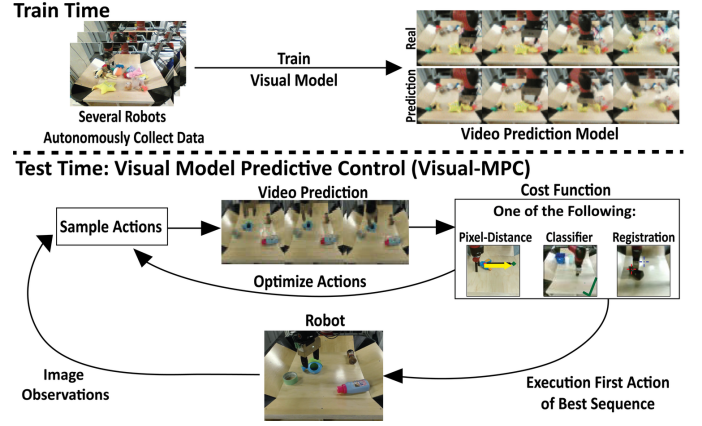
Train Time

Several Robots Autonomously Collect Data

Train Visual Model

Real

Prediction

Video Prediction Model

Test Time: Visual Model Predictive Control (Visual-MPC)

Sample Actions

Video Prediction

Cost Function

One of the Following:

Pixel-Distance

Classifier

Registration

Optimize Actions

Robot

Image Observations

Execution First Action of Best Sequence